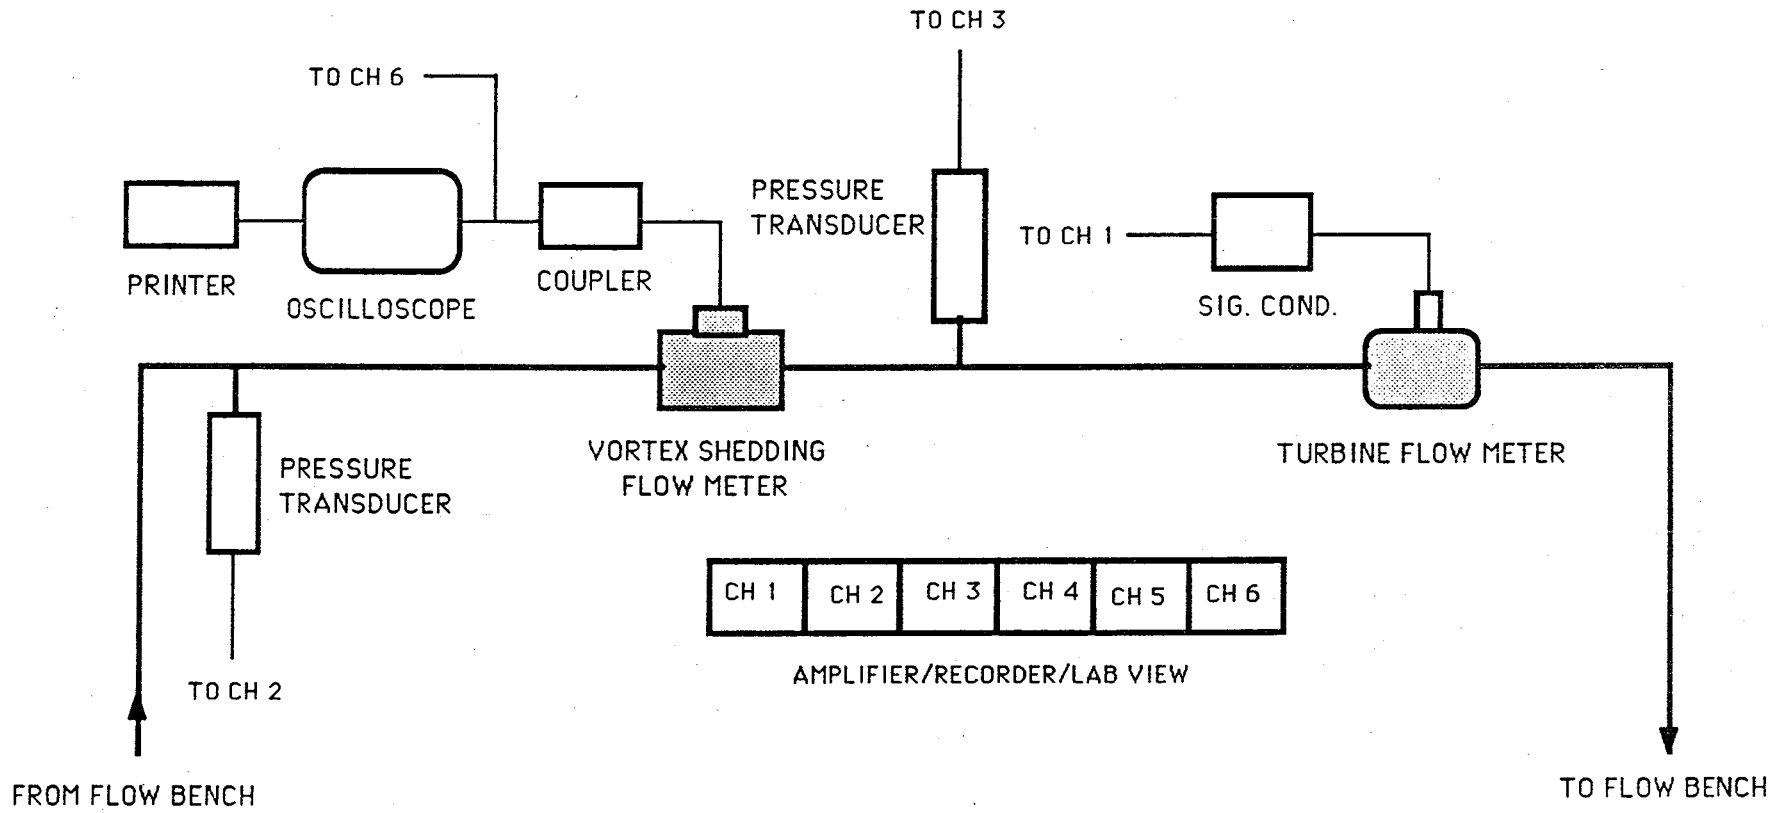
TO CH 3

TO CH 6

PRINTER

OSCILLOSCOPE

COUPLER

PRESSURE TRANSDUCER

TO CH 1

SIG. COND.

VORTEX SHEDDING FLOW METER

TURBINE FLOW METER

PRESSURE TRANSDUCER

| CH 1 | CH 2 | CH 3 | CH 4 | CH 5 | CH 6 |
|---|---|---|---|---|---|

AMPLIFIER/RECORDER/LAB VIEW

TO CH 2

FROM FLOW BENCH

TO FLOW BENCH